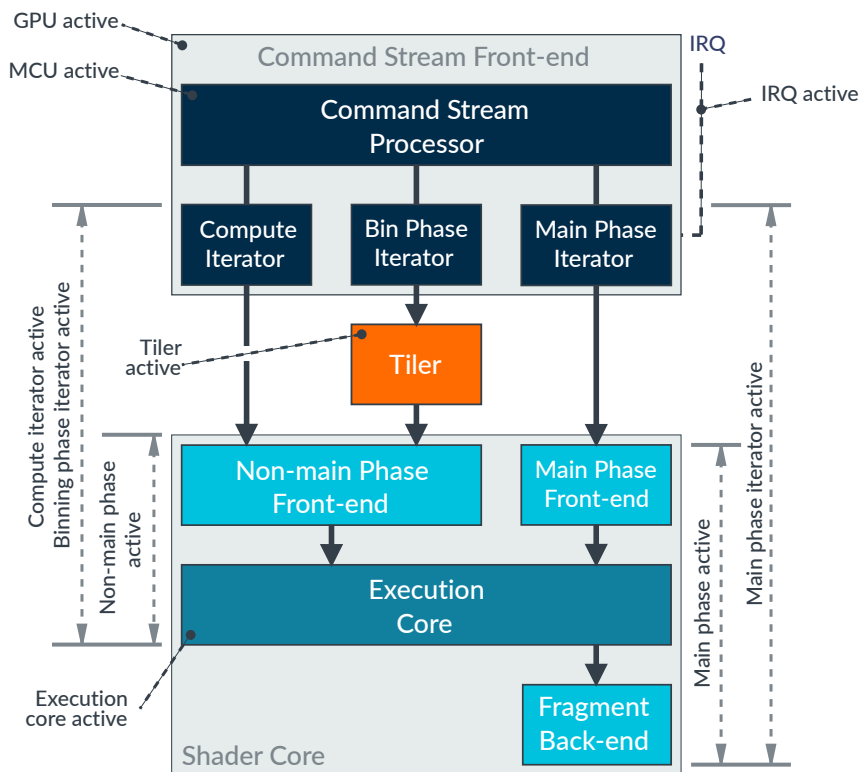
GPU active

Command Stream Front-end

IRQ

MCU active

Command Stream Processor

IRQ active

Compute Iterator

Bin Phase Iterator

Main Phase Iterator

Compute iterator active
Binning phase iterator active

Tiler active

Tiler

Main phase iterator active

Non-main phase active

Non-main Phase Front-end

Main Phase Front-end

Execution Core

Main phase active

Execution core active

Fragment Back-end

Shader Core